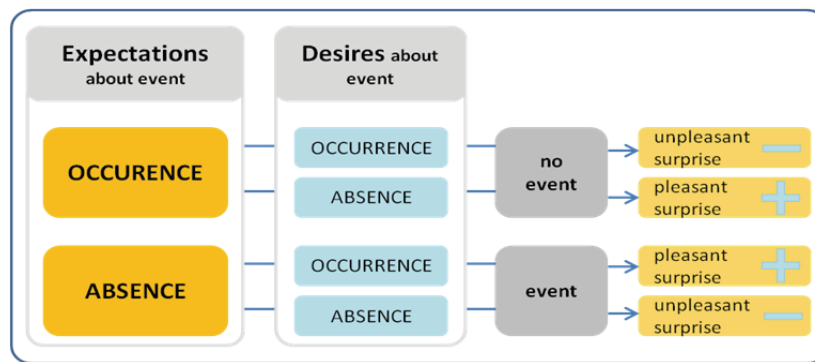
Expectations about event

Desires about event

OCCURENCE

OCCURRENCE

ABSENCE

no event

unpleasant surprise

pleasant surprise

ABSENCE

OCCURRENCE

ABSENCE

event

pleasant surprise

unpleasant surprise